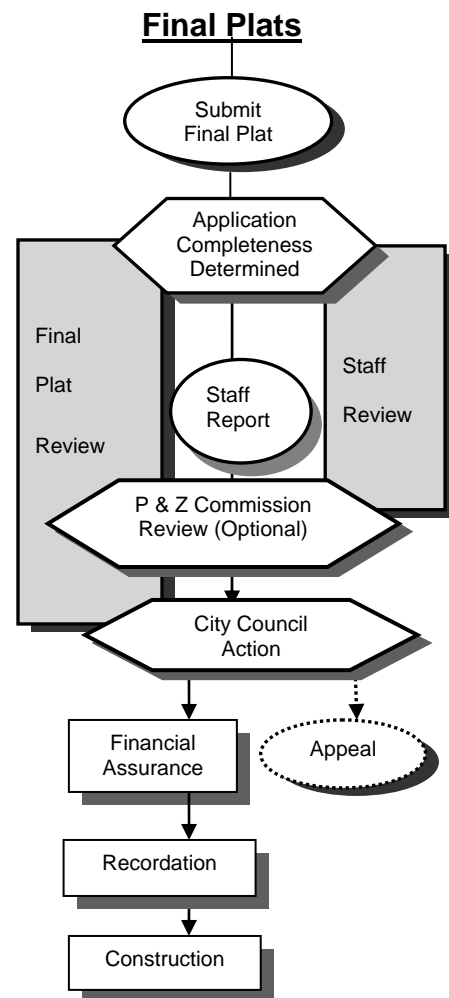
Final Plats

Submit Final Plat

Application Completeness Determined

Final

Plat

Review

Staff Report

Staff

Review

P & Z Commission Review (Optional)

City Council Action

Financial Assurance

Appeal

Recordation

Construction